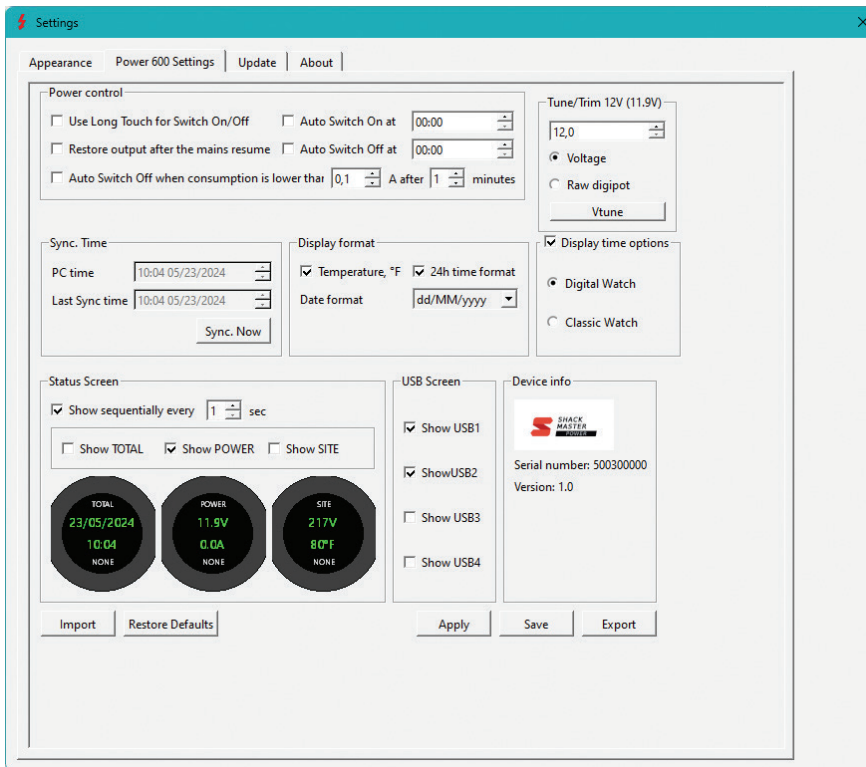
Settings

Appearance | Power 600 Settings | Update | About

Power control
☐ Use Long Touch for Switch On/Off ☐ Auto Switch On at 00:00
☐ Restore output after the mains resume ☐ Auto Switch Off at 00:00
☐ Auto Switch Off when consumption is lower thar 0,1 A after 1 minutes

Tune/Trim 12V (11.9V)
12,0
Voltage
Raw digipot
Vtune

Sync. Time
PC time 10:04 05/23/2024
Last Sync time 10:04 05/23/2024
Sync. Now

Display format
☑ Temperature, °F ☑ 24h time format
Date format dd/MM/yyyy

☑ Display time options
Digital Watch
Classic Watch

Status Screen
☑ Show sequentially every 1 sec
☐ Show TOTAL ☑ Show POWER ☐ Show SITE

TOTAL
23/05/2024
10:04
NONE

POWER
11.9V
0.0A
NONE

SITE
217V
80°F
NONE

USB Screen
☑ Show USB1
☑ ShowUSB2
☐ Show USB3
☐ Show USB4

Device info
SHACK MASTER POWER
Serial number: 500300000
Version: 1.0

Import
Restore Defaults
Apply
Save
Export